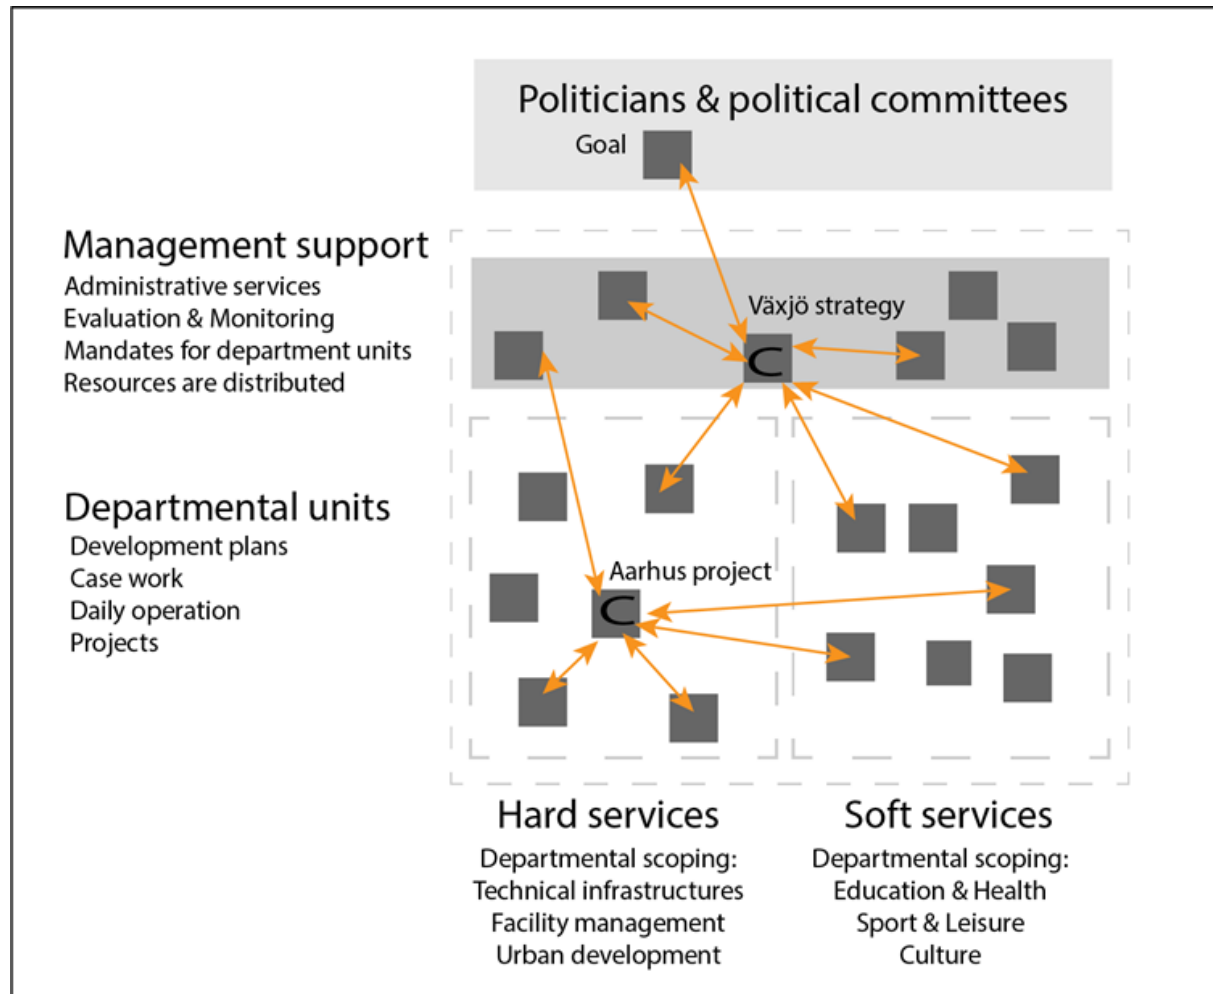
Politicians & political committees
Goal

Management support
Administrative services
Evaluation & Monitoring
Mandates for department units
Resources are distributed

Växjö strategy

Departmental units
Development plans
Case work
Daily operation
Projects

Aarhus project

Hard services
Departmental scoping:
Technical infrastructures
Facility management
Urban development

Soft services
Departmental scoping:
Education & Health
Sport & Leisure
Culture